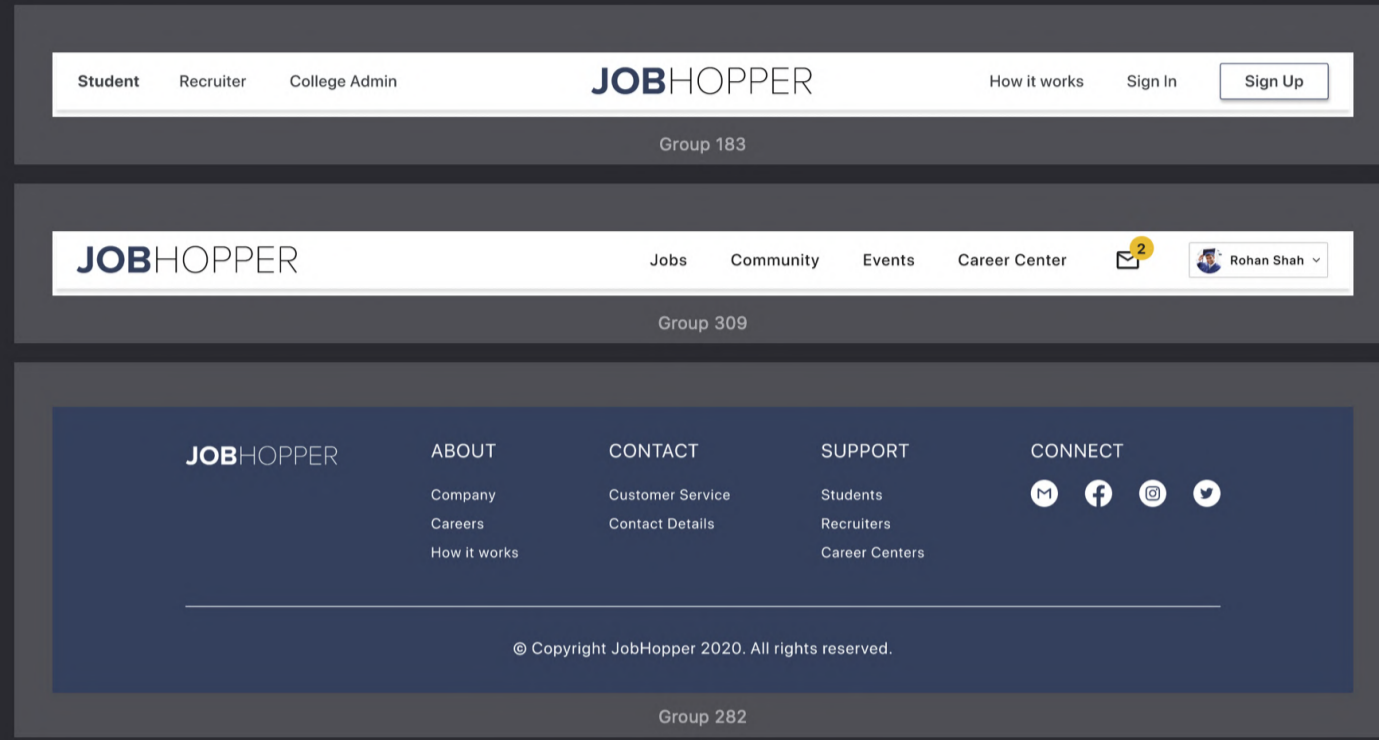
Student Recruiter College Admin JOBHOPPER How it works Sign In Sign Up

Group 183

JOBHOPPER Jobs Community Events Career Center 2 Rohan Shah

Group 309

JOBHOPPER

ABOUT
Company
Careers
How it works

CONTACT
Customer Service
Contact Details

SUPPORT
Students
Recruiters
Career Centers

CONNECT

© Copyright JobHopper 2020. All rights reserved.

Group 282